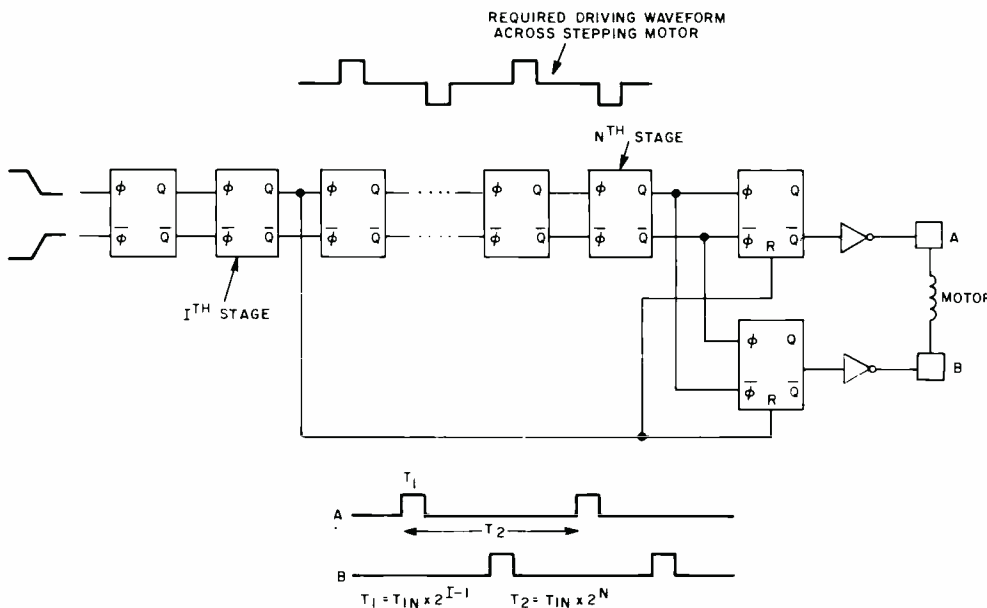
REQUIRED DRIVING WAVEFORM ACROSS STEPPING MOTOR

$N^{TH}$ STAGE

$\phi$ Q $\overline{\phi}$ $\overline{Q}$

$\phi$ Q $\overline{\phi}$ $\overline{Q}$

$\phi$ Q $\overline{\phi}$ $\overline{Q}$

$\phi$ Q $\overline{\phi}$ $\overline{Q}$

$\phi$ Q $\overline{\phi}$ $\overline{Q}$

$\phi$ Q $\overline{\phi}$ R $\overline{Q}$

$\phi$ Q $\overline{\phi}$ R $\overline{Q}$

A

MOTOR

B

$I^{TH}$ STAGE

$T_1$

A

$T_2$

B

$T_1 = T_{IN} \times 2^{I-1}$ $T_2 = T_{IN} \times 2^N$